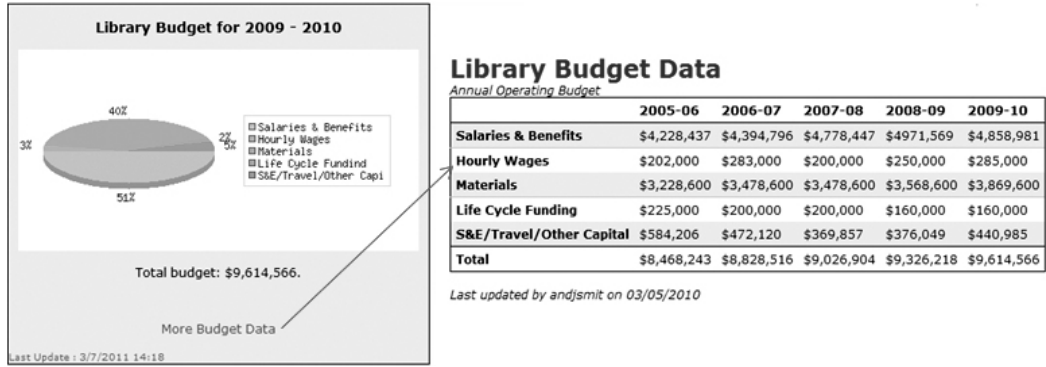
Library Budget for 2009 - 2010

40%
3%
2%
5%
51%

Salaries & Benefits
Hourly Wages
Materials
Life Cycle Fundind
S&E/Travel/Other Capi

Total budget: $9,614,566.

More Budget Data

Last Update : 3/7/2011 14:18

Library Budget Data

Annual Operating Budget

| | 2005-06 | 2006-07 | 2007-08 | 2008-09 | 2009-10 |
|---|---|---|---|---|---|
| Salaries & Benefits | $4,228,437 | $4,394,796 | $4,778,447 | $4971,569 | $4,858,981 |
| Hourly Wages | $202,000 | $283,000 | $200,000 | $250,000 | $285,000 |
| Materials | $3,228,600 | $3,478,600 | $3,478,600 | $3,568,600 | $3,869,600 |
| Life Cycle Funding | $225,000 | $200,000 | $200,000 | $160,000 | $160,000 |
| S&E/Travel/Other Capital | $584,206 | $472,120 | $369,857 | $376,049 | $440,985 |
| Total | $8,468,243 | $8,828,516 | $9,026,904 | $9,326,218 | $9,614,566 |

Last updated by andjsmit on 03/05/2010